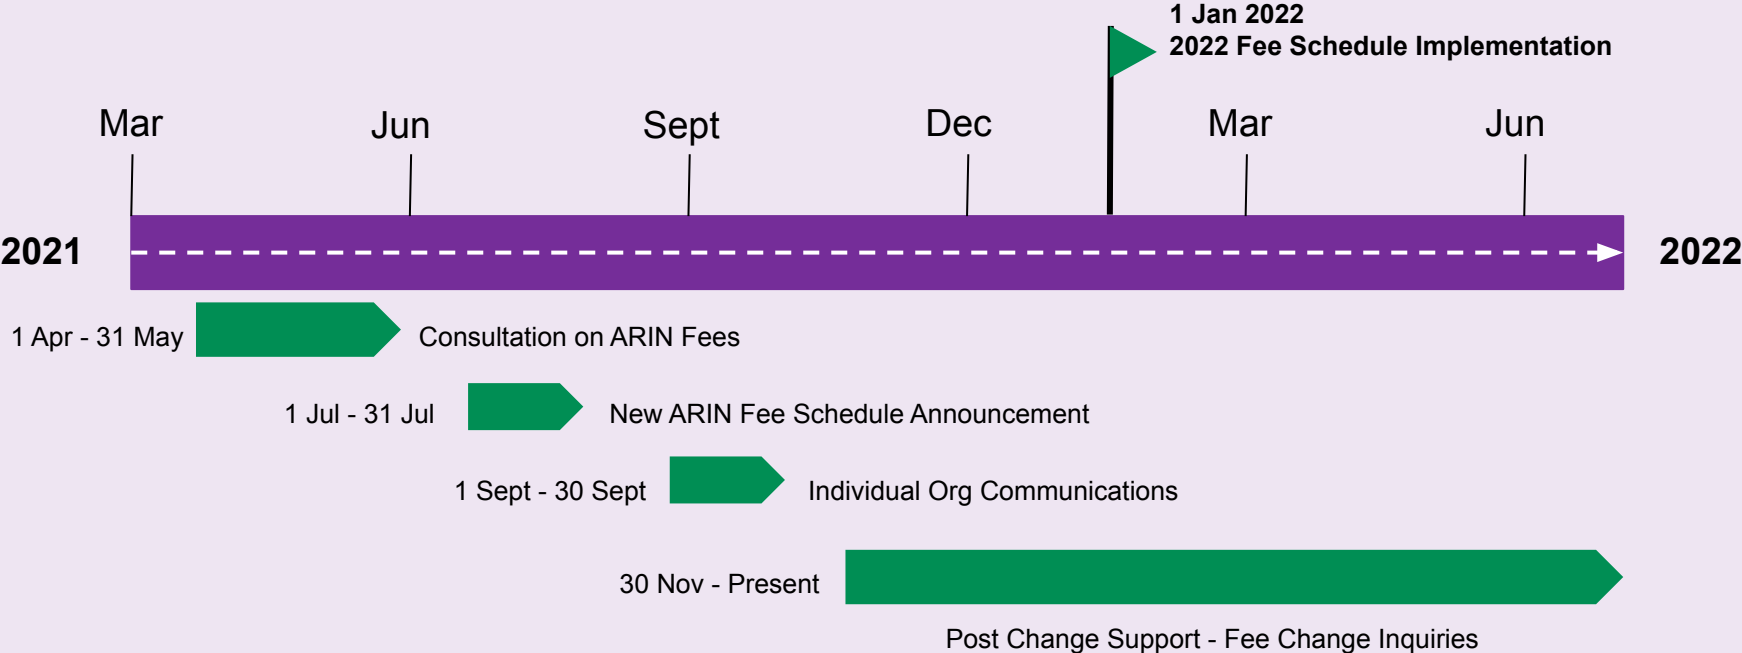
1 Jan 2022
2022 Fee Schedule Implementation

Mar Jun Sept Dec Mar Jun

2021

2022

1 Apr - 31 May Consultation on ARIN Fees

1 Jul - 31 Jul New ARIN Fee Schedule Announcement

1 Sept - 30 Sept Individual Org Communications

30 Nov - Present

Post Change Support - Fee Change Inquiries